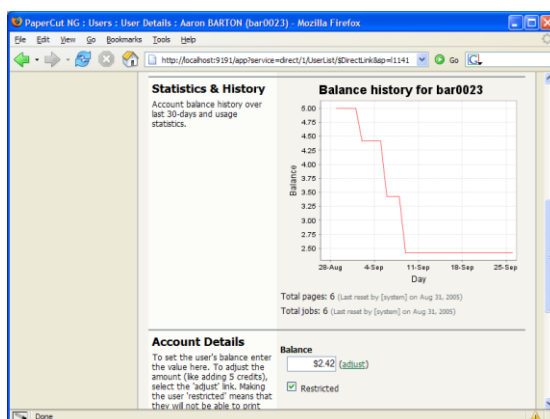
PaperCut NG : Users : User Details : Aaron BARTON (bar0023) - Mozilla Firefox

File Edit View Go Bookmarks Tools Help

http://localhost:9191/app?service=direct/1/UserList/$DirectLink&sp=l1141

Go

Statistics & History

Account balance history over last 30-days and usage statistics.

Balance history for bar0023

5.00
4.75
4.50
4.25
4.00
3.75
3.50
3.25
3.00
2.75
2.50

Balance

28-Aug 4-Sep 11-Sep 18-Sep 25-Sep

Day

Total pages: 6 (Last reset by [system] on Aug 31, 2005)

Total jobs: 6 (Last reset by [system] on Aug 31, 2005)

Account Details

To set the user's balance enter the value here. To adjust the amount (like adding 5 credits), select the 'adjust' link. Making the user 'restricted' means that they will not be able to print

Balance

$2.42 (adjust)

Restricted

Done